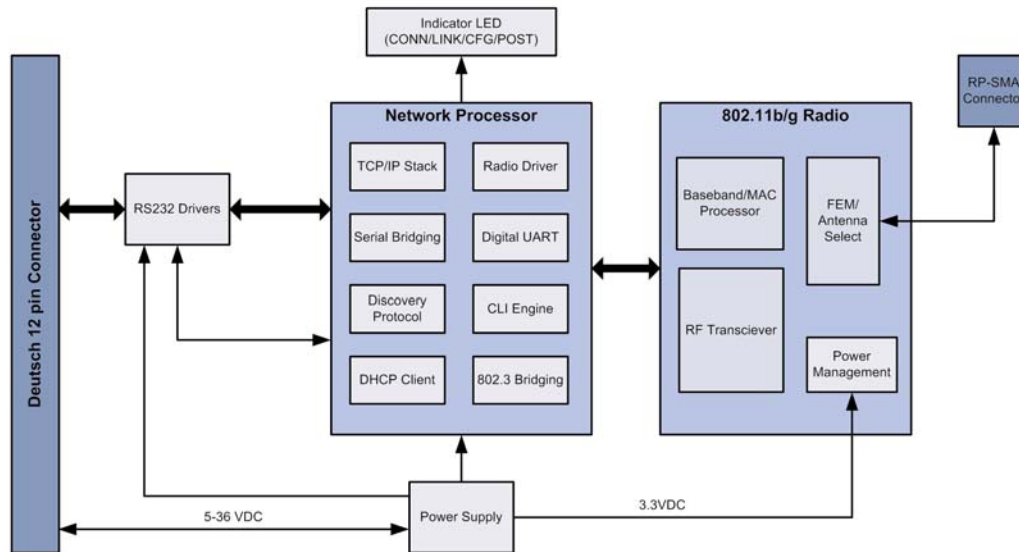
Indicator LED
(CONN/LINK/CFG/POST)

RP-SMA
Connecto

Deutsch 12 pin Connector

RS232 Drivers

Network Processor

TCP/IP Stack

Radio Driver

Serial Bridging

Digital UART

Discovery Protocol

CLI Engine

DHCP Client

802.3 Bridging

802.11b/g Radio

Baseband/MAC Processor

FEM/ Antenna Select

RF Transciever

Power Management

5-36 VDC

Power Supply

3.3VDC